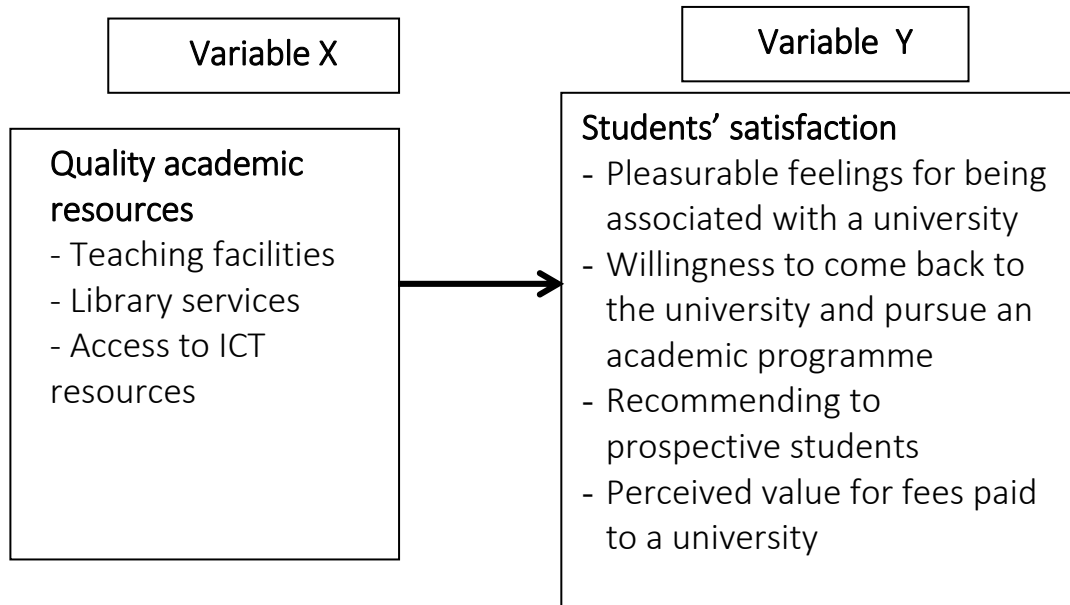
Variable X

Variable Y

Quality academic resources
- Teaching facilities
- Library services
- Access to ICT resources

Students' satisfaction
- Pleasurable feelings for being associated with a university
- Willingness to come back to the university and pursue an academic programme
- Recommending to prospective students
- Perceived value for fees paid to a university